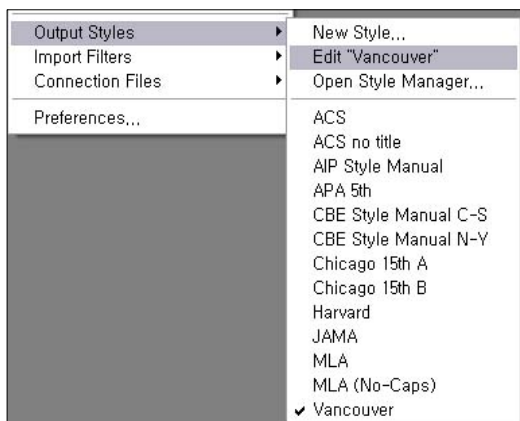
Output Styles
Import Filters
Connection Files
Preferences...

New Style...
Edit "Vancouver"
Open Style Manager...
ACS
ACS no title
AIP Style Manual
APA 5th
CBE Style Manual C-S
CBE Style Manual N-Y
Chicago 15th A
Chicago 15th B
Harvard
JAMA
MLA
MLA (No-Caps)
✓ Vancouver